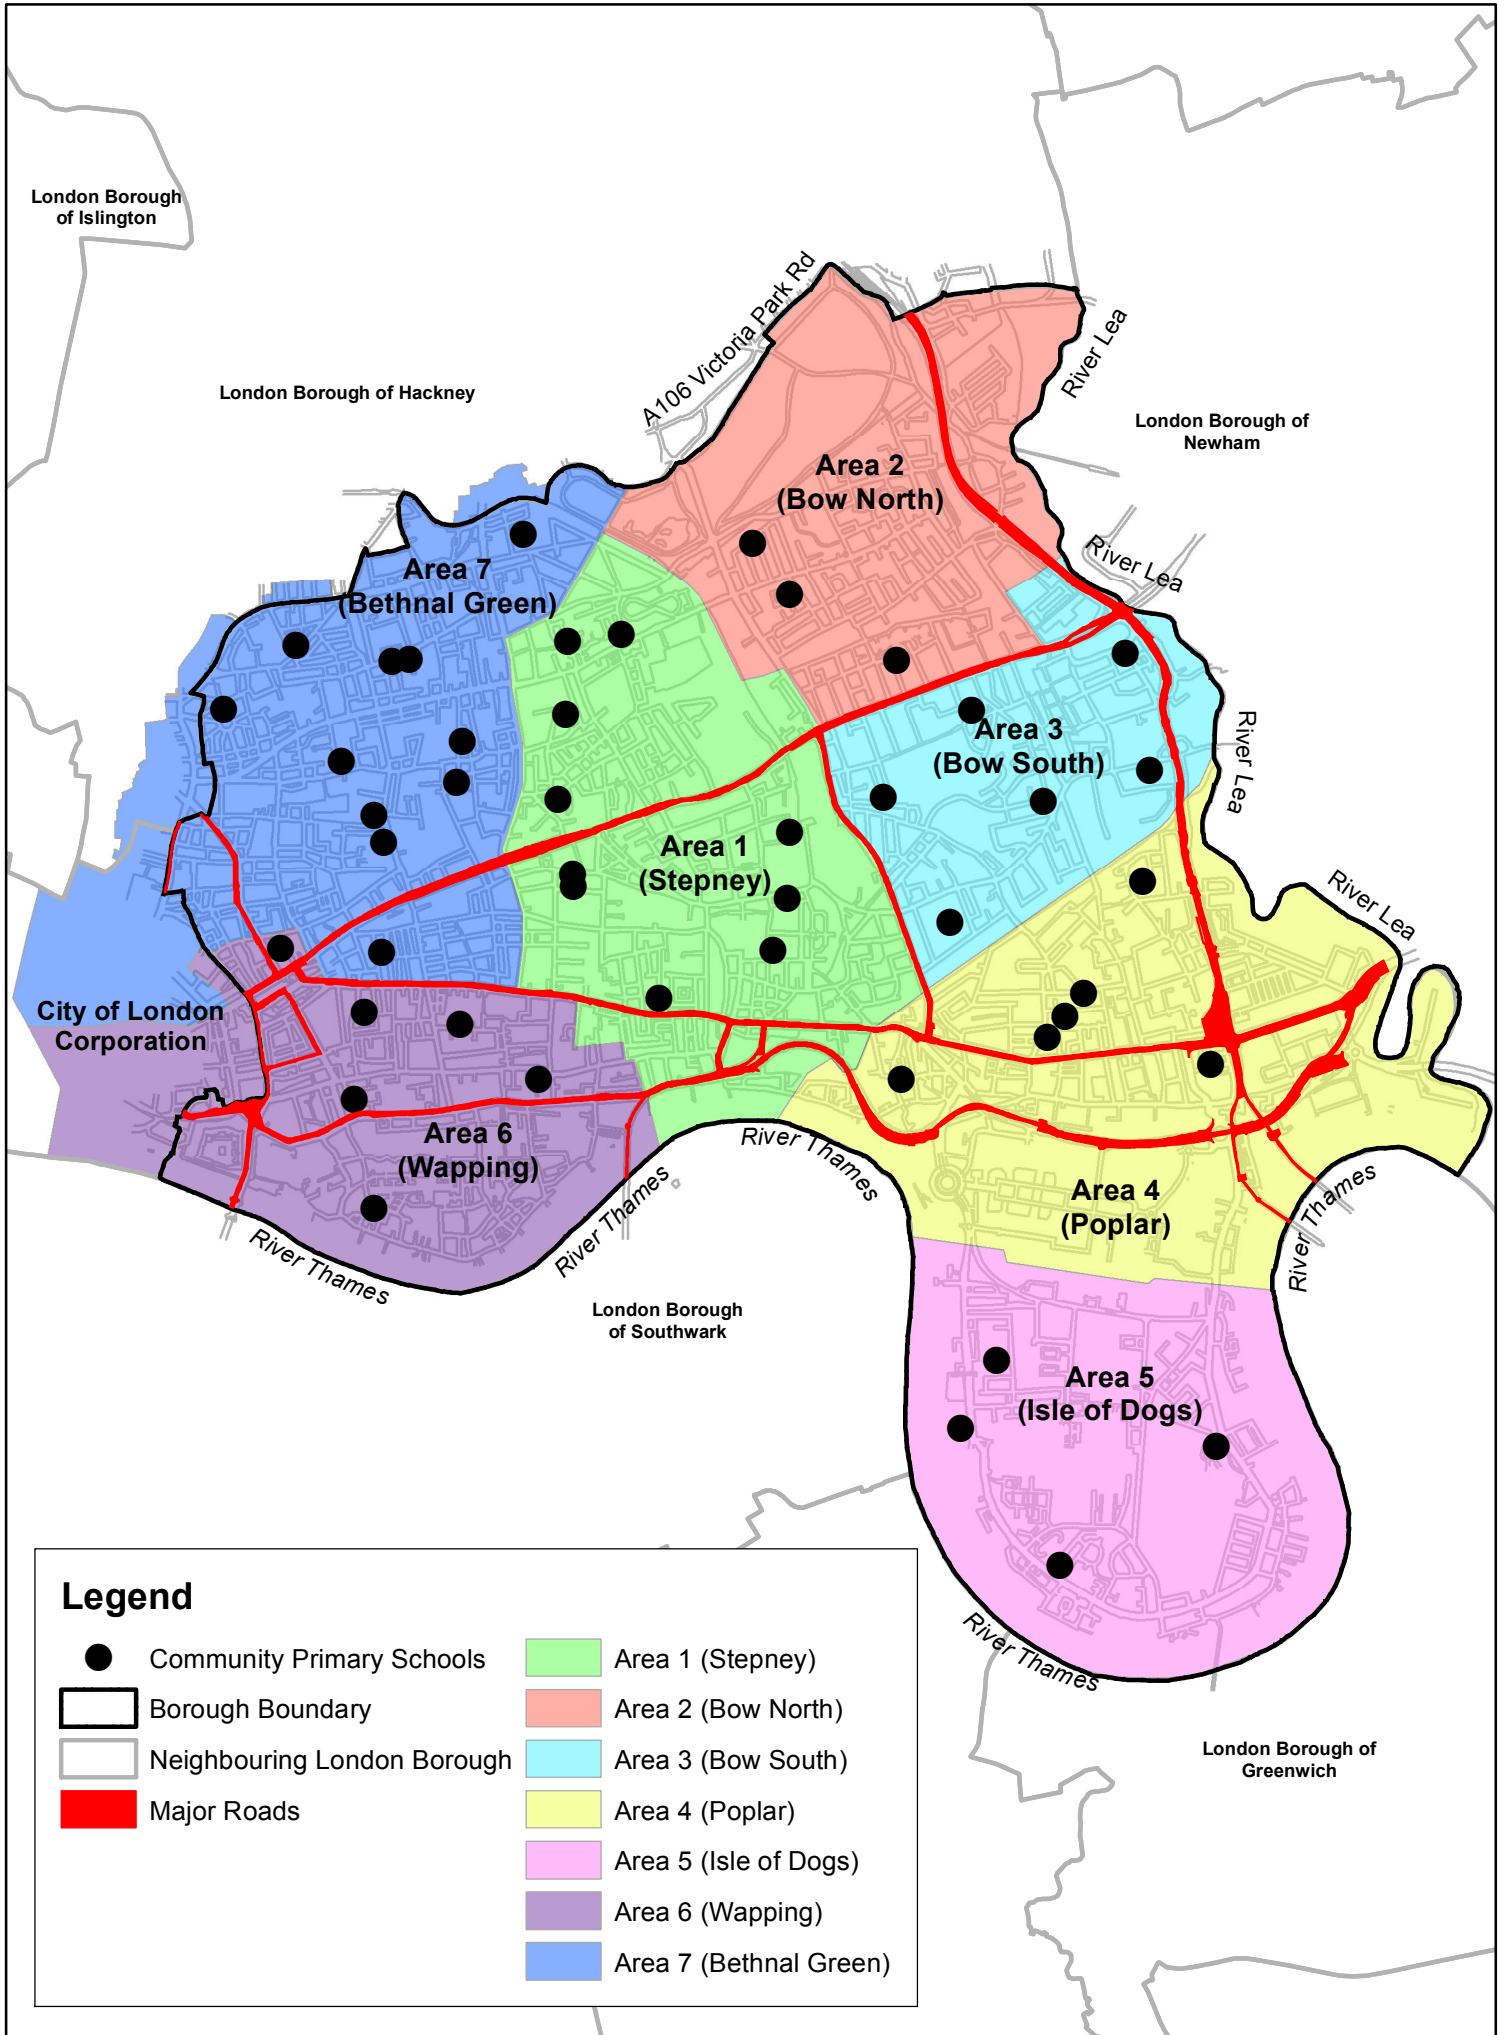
London Borough of Islington

London Borough of Hackney

A106 Victoria Park Rd

River Lea

London Borough of Newham

Area 2 (Bow North)

River Lea

Area 7 (Bethnal Green)

Area 3 (Bow South)

River Lea

Area 1 (Stepney)

River Lea

City of London Corporation

Area 6 (Wapping)

River Thames

Area 4 (Poplar)

River Thames

River Thames

River Thames

London Borough of Southwark

Area 5 (Isle of Dogs)

River Thames

London Borough of Greenwich

Legend

Community Primary Schools
Borough Boundary
Neighbouring London Borough
Major Roads

Area 1 (Stepney)
Area 2 (Bow North)
Area 3 (Bow South)
Area 4 (Poplar)
Area 5 (Isle of Dogs)
Area 6 (Wapping)
Area 7 (Bethnal Green)